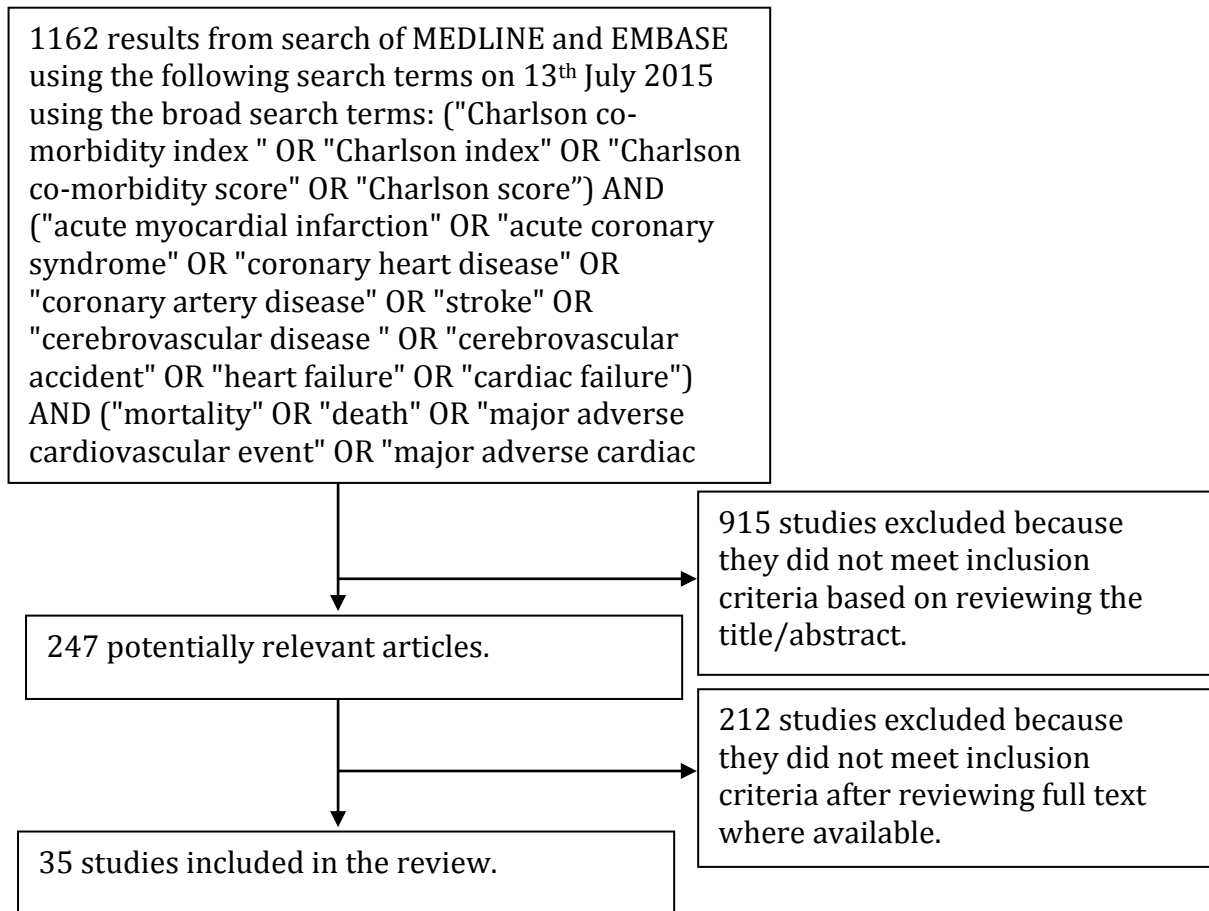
1162 results from search of MEDLINE and EMBASE using the following search terms on 13th July 2015 using the broad search terms: ("Charlson co-morbidity index " OR "Charlson index" OR "Charlson co-morbidity score" OR "Charlson score”) AND ("acute myocardial infarction" OR "acute coronary syndrome" OR "coronary heart disease" OR "coronary artery disease" OR "stroke" OR "cerebrovascular disease " OR "cerebrovascular accident" OR "heart failure" OR "cardiac failure") AND ("mortality" OR "death" OR "major adverse cardiovascular event" OR "major adverse cardiac

915 studies excluded because they did not meet inclusion criteria based on reviewing the title/abstract.

247 potentially relevant articles.

212 studies excluded because they did not meet inclusion criteria after reviewing full text where available.

35 studies included in the review.